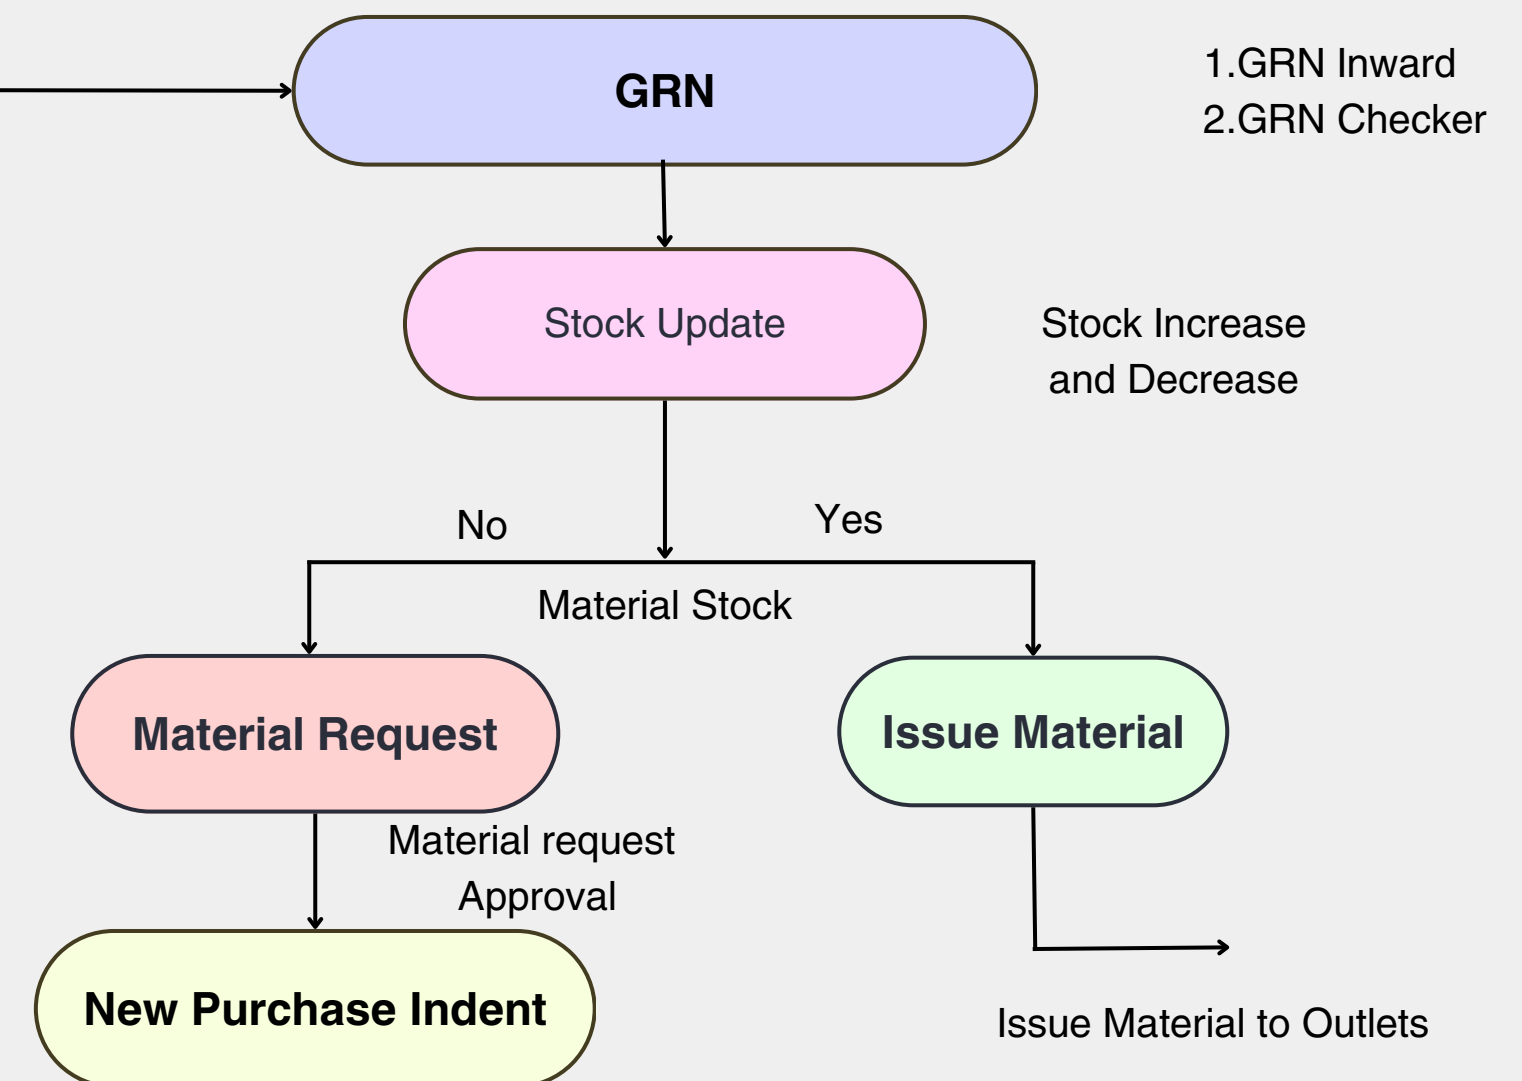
GRN

1.GRN Inward
2.GRN Checker

Stock Update

Stock Increase and Decrease

No

Yes

Material Stock

Material Request

Issue Material

Material request Approval

New Purchase Indent

Issue Material to Outlets